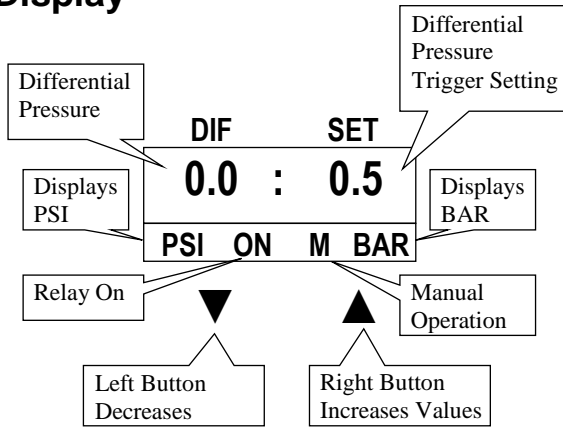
Display

Differential Pressure

Differential Pressure Trigger Setting

DIF SET

0.0 : 0.5

Displays PSI

Displays BAR

PSI ON M BAR

Relay On

Manual Operation

▼ ▲

Left Button Decreases

Right Button Increases Values